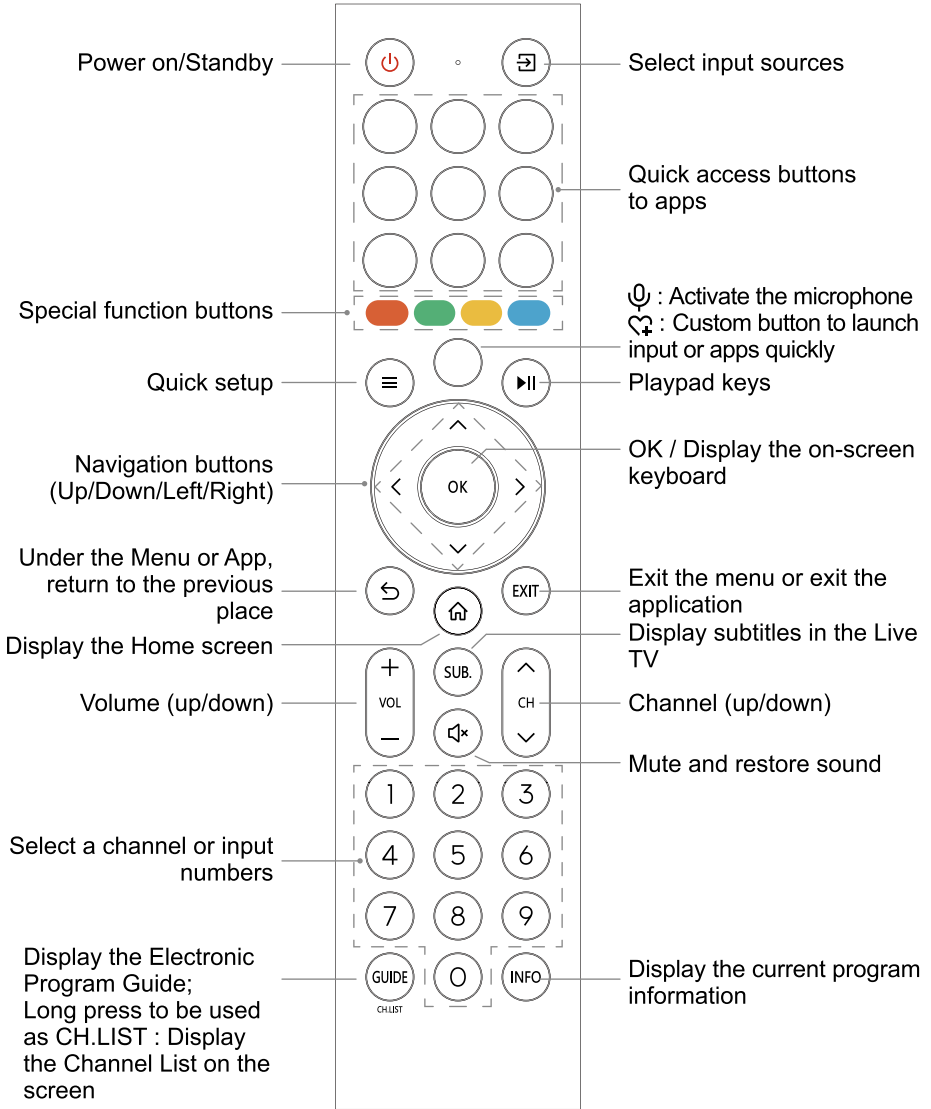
Power on/Standby

Select input sources

Quick access buttons to apps

Special function buttons

: Activate the microphone
: Custom button to launch input or apps quickly

Quick setup

Playpad keys

Navigation buttons (Up/Down/Left/Right)

OK / Display the on-screen keyboard

OK

Under the Menu or App, return to the previous place

EXIT

Exit the menu or exit the application

Display the Home screen

Display subtitles in the Live TV

SUB.

+
VOL
—

CH

Volume (up/down)

Channel (up/down)

Mute and restore sound

1 2 3
4 5 6
7 8 9
0

Select a channel or input numbers

GUIDE
CH.LIST

INFO

Display the Electronic Program Guide;
Long press to be used as CH.LIST : Display the Channel List on the screen

Display the current program information